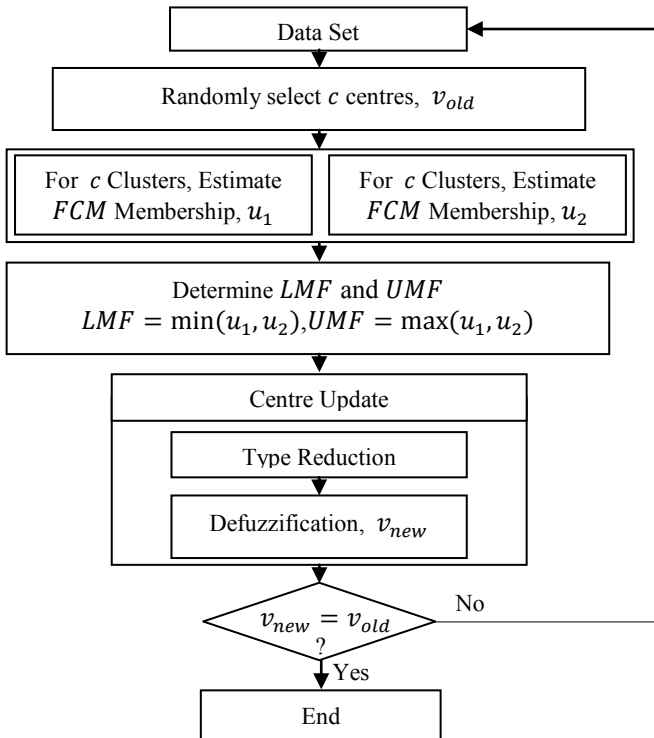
Data Set

Randomly select $c$ centres, $v_{old}$

For $c$ Clusters, Estimate $FCM$ Membership, $u_1$

For $c$ Clusters, Estimate $FCM$ Membership, $u_2$

Determine $LMF$ and $UMF$
$LMF = \min(u_1, u_2), UMF = \max(u_1, u_2)$

Centre Update

Type Reduction

Defuzzification, $v_{new}$

$v_{new} = v_{old}$ ?

No

Yes

End